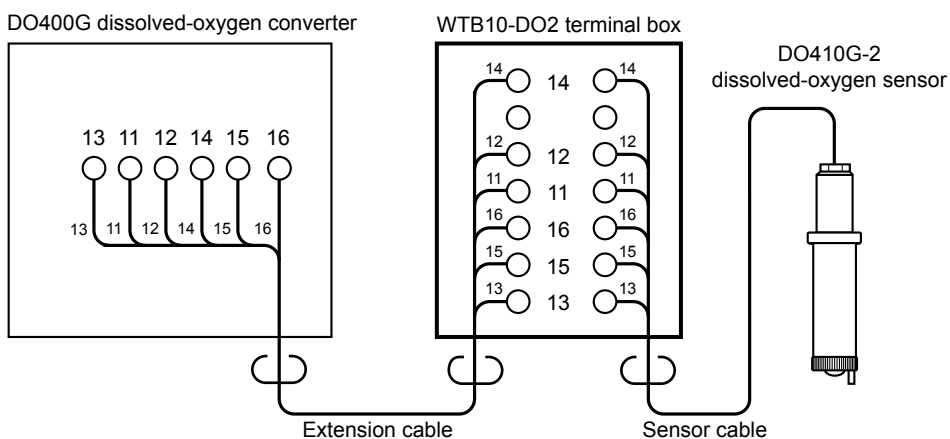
DO400G dissolved-oxygen converter

13 11 12 14 15 16

13 11 12 14 15 16

WTB10-DO2 terminal box

14 14 14

12 12 12

11 11 11

16 16 16

15 15 15

13 13 13

DO410G-2
dissolved-oxygen sensor

Extension cable

Sensor cable